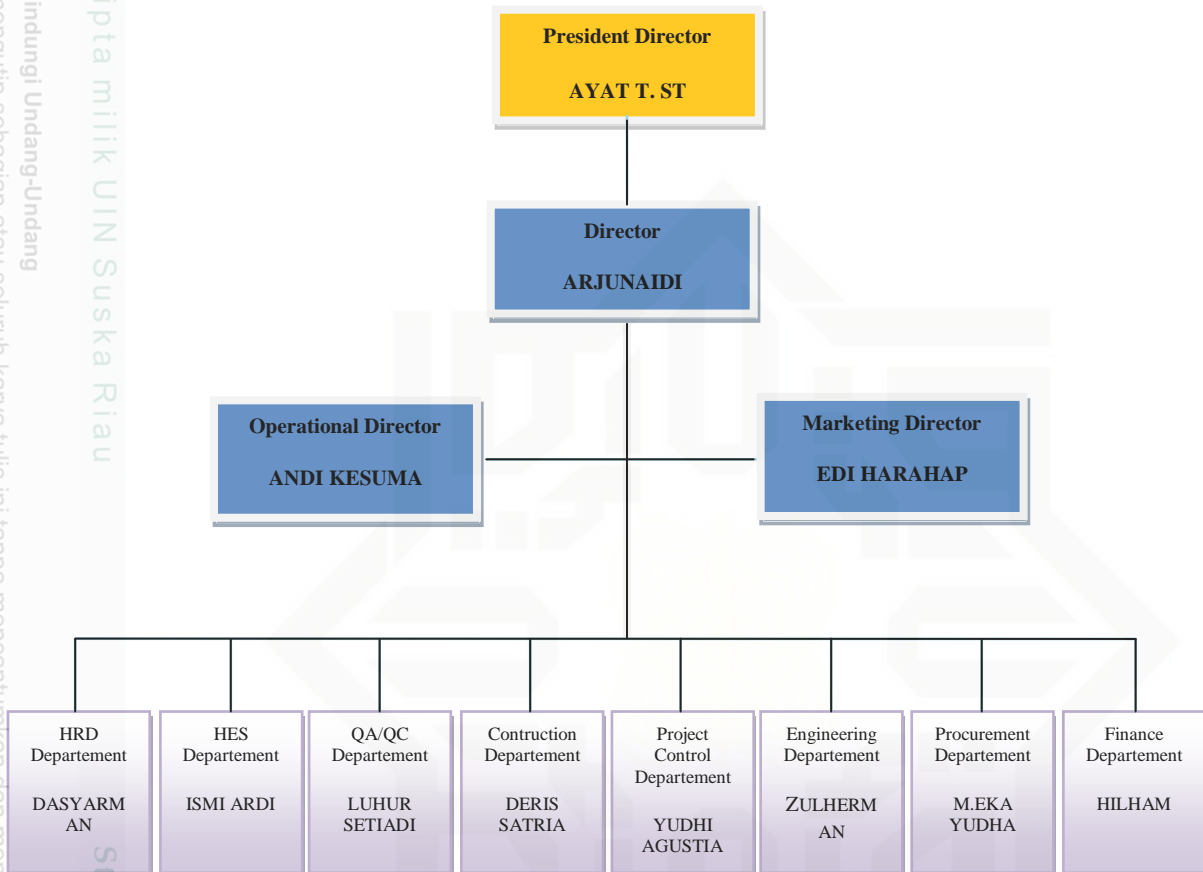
President Director
AYAT T. ST

Director
ARJUNAIDI

Operational Director
ANDI KESUMA

Marketing Director
EDI HARAHAP

HRD Departement
DASYARMAN

HES Departement
ISMI ARDI

QA/QC Departement
LUHUR SETIADI

Contruction Departement
DERIS SATRIA

Project Control Departement
YUDHI AGUSTIA

Engineering Departement
ZULHERMAN

Procurement Departement
M.EKA YUDHA

Finance Departement
HILHAM

Hak Cipta milik UIN Suska Riau
indungi Undang-Undang